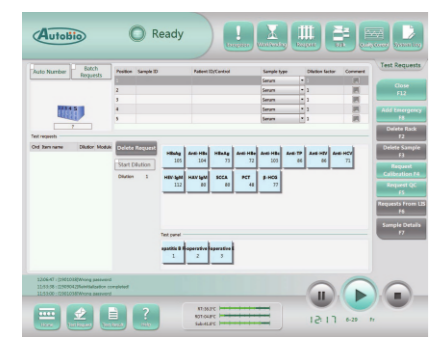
Autobio

Ready

Test Requests

Auto Number

Batch Requests

| Position | Sample ID | Patient ID/Control | Sample type | Dilution factor | Comment |
|---|---|---|---|---|---|
| 1 | | | Serum | 1 | |
| 2 | | | Serum | 1 | |
| 3 | | | Serum | 1 | |
| 4 | | | Serum | 1 | |
| 5 | | | Serum | 1 | |

Clear F12

Add Emergency F4

Delete Rack F2

Delete Sample F3

Request Calibration F4

Request QC F5

Requests From LIS F6

Sample Details F7

Test requests

Ord. Item name Dilution Module

Delete Request

Start Dilution

Dilution 1

| HBsAg 103 | Anti-HBs 104 | HBeAg 73 | Anti-HBe 72 | Anti-HBc 103 | Anti-TP 88 | Anti-HIV 86 | Anti-HCV 71 |
|---|---|---|---|---|---|---|---|
| HSV IgM 112 | HAV IgM 80 | SCCA 80 | PCT 48 | β-HCG 77 | | | |

Test panel

| epatitis B 1 | preoperative 2 | operative 3 |
|---|---|---|

12:06:47 -[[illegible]]Wrong password
11:53:38 -[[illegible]]Normalisation completed
11:53:16 -[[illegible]]Wrong password

RT:16.0°C
RXT:16.0°C
Sub:16.0°C

12 17 4-20